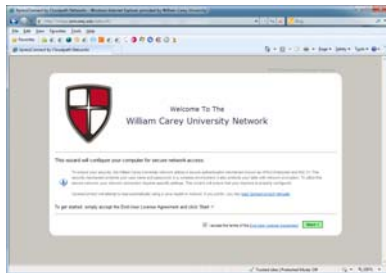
Welcome To The
William Carey University Network

This wizard will configure your computer for secure network access.

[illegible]

To get started, simply accept the End-User License Agreement and click Start >

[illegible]

Start >